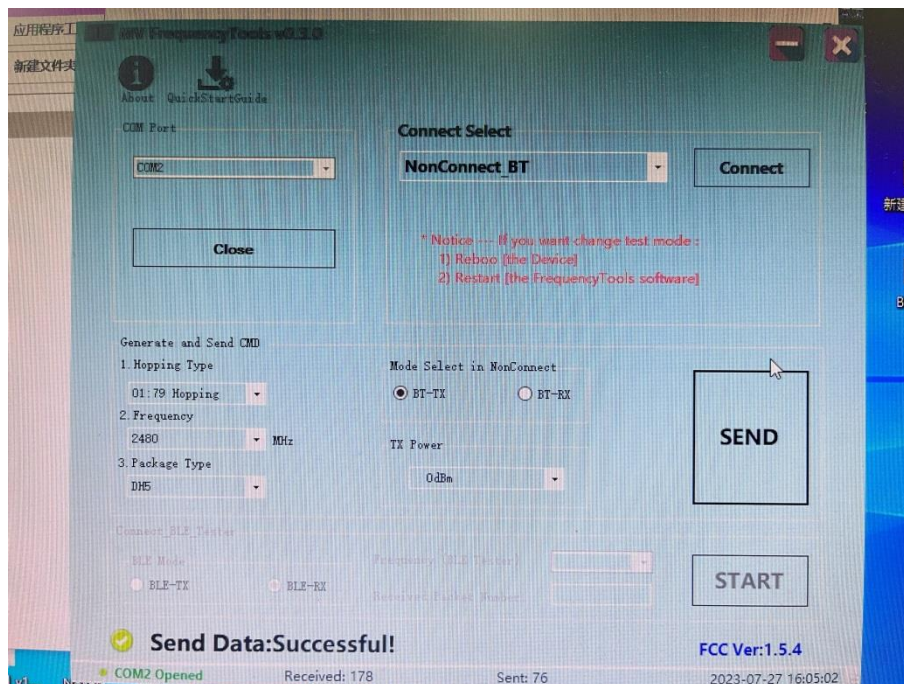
应用程序工

新建文件夹

MW FrequencyTools v0.3.0

About QuickStartGuide

COM Port

COM2

Close

Connect Select

NonConnect_BT

Connect

* Notice --- If you want change test mode :
1) Reboo [the Device]
2) Restart [the FrequencyTools software]

新建

B

Generate and Send CMD

1. Hopping Type

01:79 Hopping

2. Frequency

2480

MHz

3. Package Type

DH5

Mode Select in NonConnect

BT-TX

BT-RX

TX Power

0dBm

SEND

Connect_BLE_Tester

BLE Mode

BLE-TX

BLE-RX

Frequency (BLE Tester)

Received Packet Number

START

Send Data:Successful!

FCC Ver:1.5.4

COM2 Opened

Received: 178

Sent: 76

2023-07-27 16:05:02